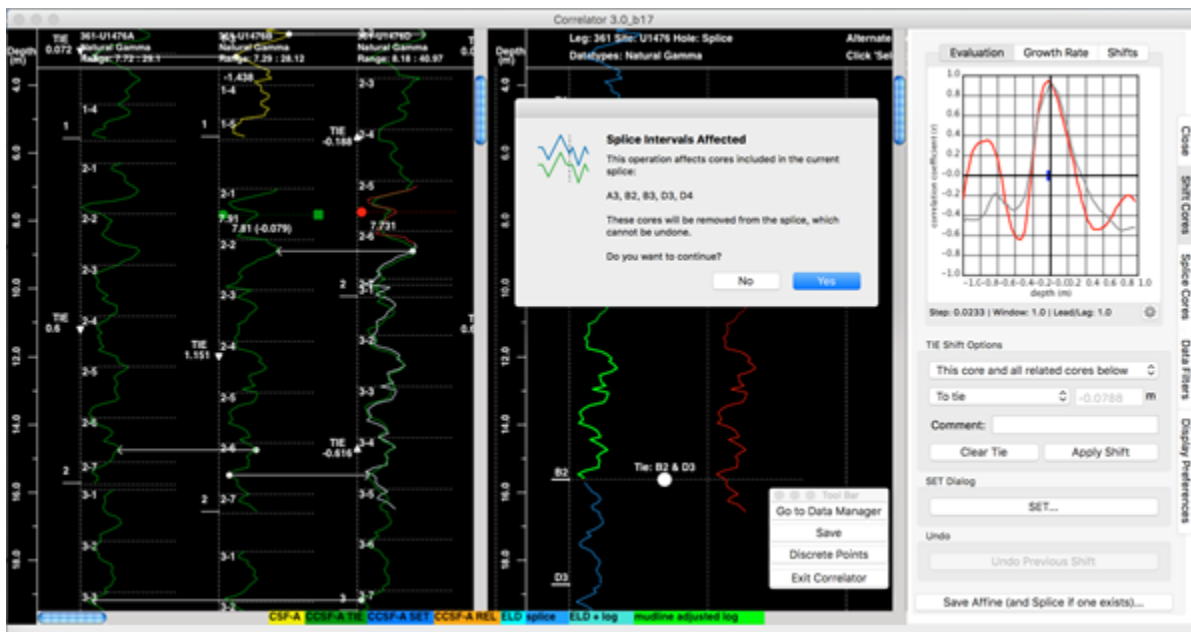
Correlator 3.0_b17

Depth (m)
TIE 0.072
361-U1476A
Natural Gamma
Range: 7.72 : 29.1
361-U1476B
Natural Gamma
Range: 7.29 : 28.12
361-U1476D
Natural Gamma
Range: 8.18 : 40.97

4.0
6.0
8.0
10.0
12.0
14.0
16.0
18.0

1-4
1-5
-1.438
1-4
1-5
1
1
TIE -0.188
2-3
2-4
2-1
2-2
2-1
2-5
7.91
7.81 (-0.079)
7.731
2-6
2-2
2-3
2-3
2
2-1
TIE 0.6
2-4
TIE 1.151
2-4
2-5
2-5
2-6
2-6
TIE -0.616
3-4
2-7
2
3-5
3-1
2
2-7
3-2
3-1
3-3
3-2

Leg: 361 Site: U1476 Hole: Splice
Datatypes: Natural Gamma
Alternate
Click 'Sel

Splice Intervals Affected
This operation affects cores included in the current splice:
A3, B2, B3, D3, D4
These cores will be removed from the splice, which cannot be undone.
Do you want to continue?
No
Yes

B2
Tie: B2 & D3
D3

Tool Bar
Go to Data Manager
Save
Discrete Points
Exit Correlator

CSF-A CCSF-A TIE CCSF-A SET CCSF-A REL ELD splice ELD + log mudline adjusted log

Evaluation Growth Rate Shifts
1.0
0.8
0.6
0.4
0.2
0.0
-0.2
-0.4
-0.6
-0.8
-1.0
correlation coefficient (r)
-1.0-0.8-0.6-0.4-0.2-0.0 0.2 0.4 0.6 0.8 1.0
depth (m)
Step: 0.0233 | Window: 1.0 | Lead/Lag: 1.0

TIE Shift Options
This core and all related cores below
To tie
-0.0788
m
Comment:
Clear Tie
Apply Shift
SET Dialog
SET...
Undo
Undo Previous Shift
Save Affine (and Splice if one exists)...

Close
Shift Cores
Splice Cores
Data Filters
Display Preferences